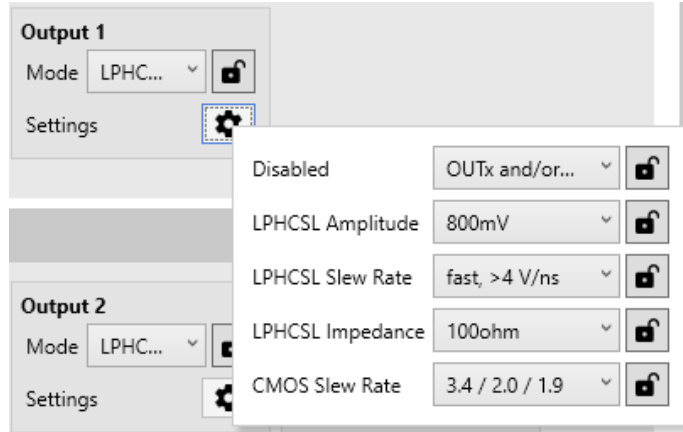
Output 1

Mode LPHC...

Settings

Disabled OUTx and/or...

LPHCSL Amplitude 800mV

LPHCSL Slew Rate fast, >4 V/ns

LPHCSL Impedance 100ohm

CMOS Slew Rate 3.4 / 2.0 / 1.9

Output 2

Mode LPHC...

Settings